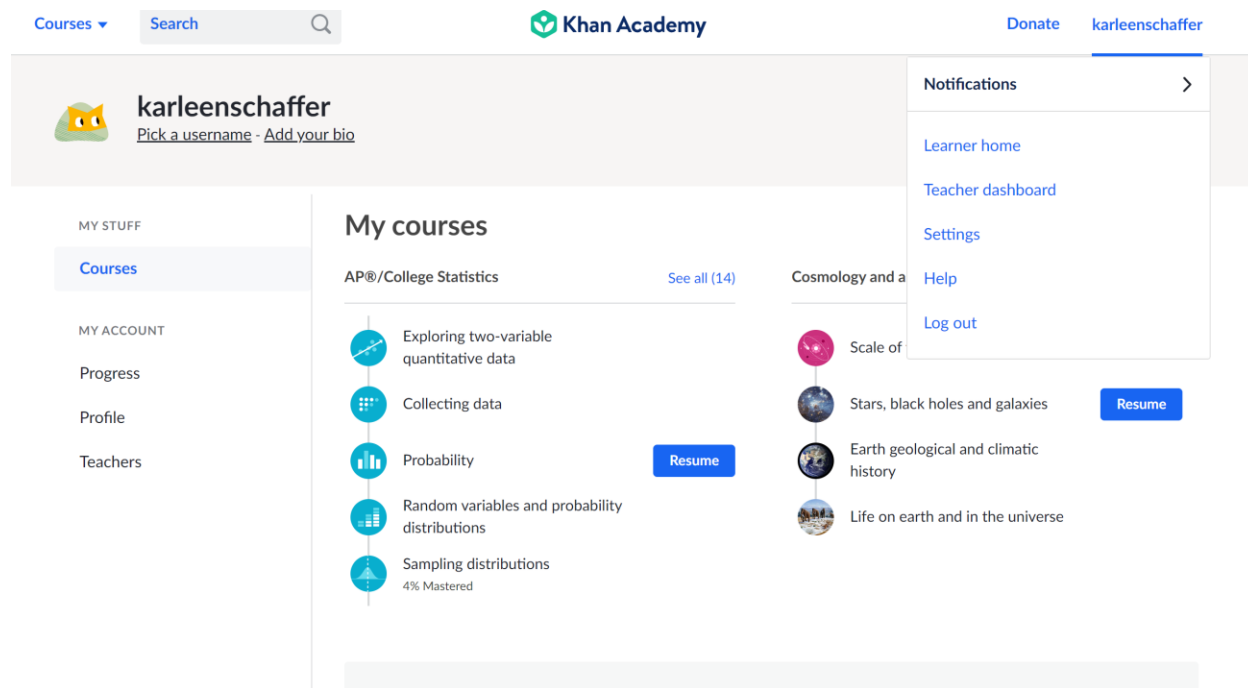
Courses ▾ Search
Khan Academy
Donate karleenschaffer

karleenschaffer
Pick a username - Add your bio

Notifications >
Learner home
Teacher dashboard
Settings
Help
Log out

MY STUFF
Courses
MY ACCOUNT
Progress
Profile
Teachers

My courses

AP®/College Statistics
See all (14)
Exploring two-variable quantitative data
Collecting data
Probability
Resume
Random variables and probability distributions
Sampling distributions
4% Mastered

Cosmology and a
Scale of
Stars, black holes and galaxies
Resume
Earth geological and climatic history
Life on earth and in the universe